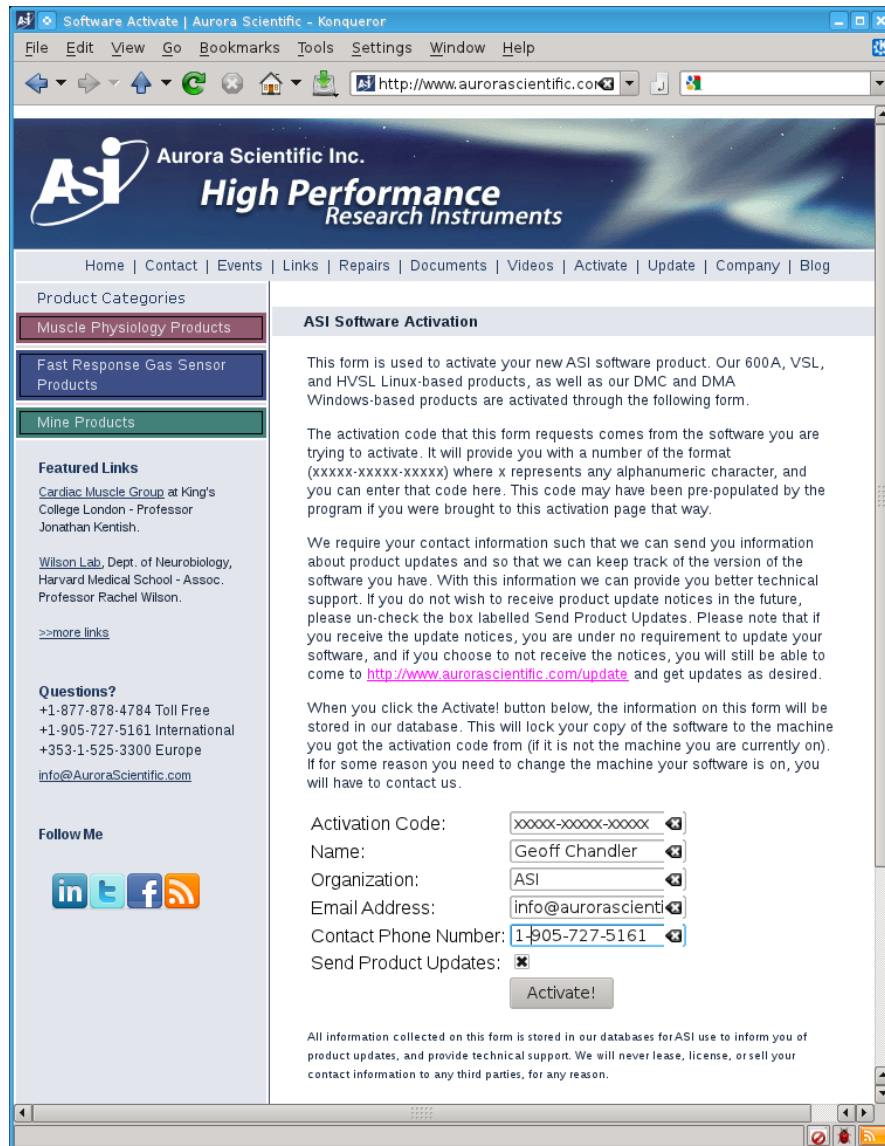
Software Activate | Aurora Scientific - Konqueror

File Edit View Go Bookmarks Tools Settings Window Help

http://www.aurorascientific.com

ASi Aurora Scientific Inc.
High Performance
Research Instruments

Home | Contact | Events | Links | Repairs | Documents | Videos | Activate | Update | Company | Blog

Product Categories

Muscle Physiology Products

Fast Response Gas Sensor Products

Mine Products

Featured Links

Cardiac Muscle Group at King's College London - Professor Jonathan Kentish.

Wilson Lab, Dept. of Neurobiology, Harvard Medical School - Assoc. Professor Rachel Wilson.

>>more links

Questions?
+1-877-878-4784 Toll Free
+1-905-727-5161 International
+353-1-525-3300 Europe
info@AuroraScientific.com

Follow Me

ASI Software Activation

This form is used to activate your new ASI software product. Our 600A, VSL, and HVSL Linux-based products, as well as our DMC and DMA Windows-based products are activated through the following form.

The activation code that this form requests comes from the software you are trying to activate. It will provide you with a number of the format (xxxxx-xxxxx-xxxxx) where x represents any alphanumeric character, and you can enter that code here. This code may have been pre-populated by the program if you were brought to this activation page that way.

We require your contact information such that we can send you information about product updates and so that we can keep track of the version of the software you have. With this information we can provide you better technical support. If you do not wish to receive product update notices in the future, please un-check the box labelled Send Product Updates. Please note that if you receive the update notices, you are under no requirement to update your software, and if you choose to not receive the notices, you will still be able to come to http://www.aurorascientific.com/update and get updates as desired.

When you click the Activate! button below, the information on this form will be stored in our database. This will lock your copy of the software to the machine you got the activation code from (if it is not the machine you are currently on). If for some reason you need to change the machine your software is on, you will have to contact us.

Activation Code: xxxxx-xxxxx-xxxxx
Name: Geoff Chandler
Organization: ASI
Email Address: info@aurorascienti
Contact Phone Number: 1-905-727-5161
Send Product Updates:
Activate!

All information collected on this form is stored in our databases for ASI use to inform you of product updates, and provide technical support. We will never lease, license, or sell your contact information to any third parties, for any reason.